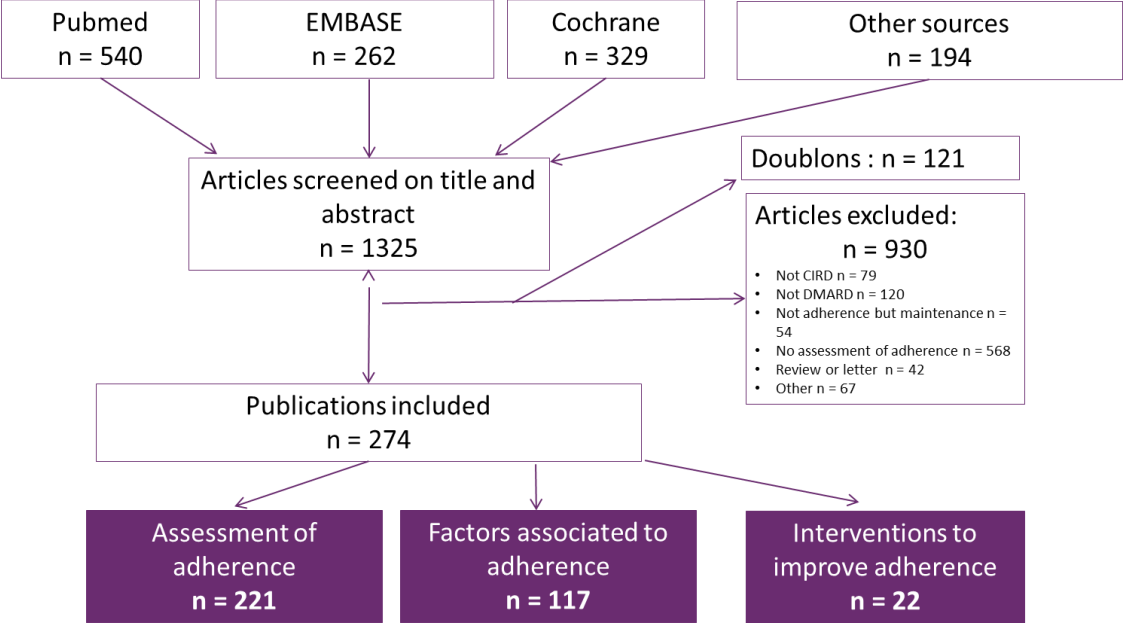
Pubmed
n = 540

EMBASE
n = 262

Cochrane
n = 329

Other sources
n = 194

Articles screened on title and abstract
n = 1325

Doublons : n = 121

Articles excluded:
n = 930

- Not CIRD n = 79
- Not DMARD n = 120
- Not adherence but maintenance n = 54
- No assessment of adherence n = 568
- Review or letter n = 42
- Other n = 67

Publications included
n = 274

Assessment of adherence
n = 221

Factors associated to adherence
n = 117

Interventions to improve adherence
n = 22